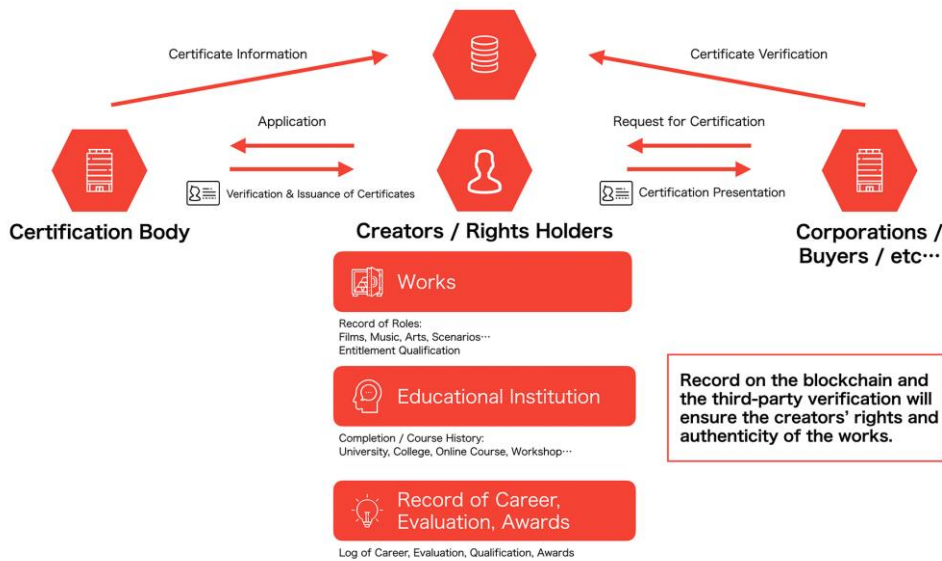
Certificate Information

Certificate Verification

Application

Request for Certification

Verification & Issuance of Certificates

Certification Presentation

Certification Body

Creators / Rights Holders

Corporations / Buyers / etc…

Works

Record of Roles:
Films, Music, Arts, Scenarios…
Entitlement Qualification

Educational Institution

Completion / Course History:
University, College, Online Course, Workshop…

Record of Career, Evaluation, Awards

Log of Career, Evaluation, Qualification, Awards

Record on the blockchain and the third-party verification will ensure the creators' rights and authenticity of the works.